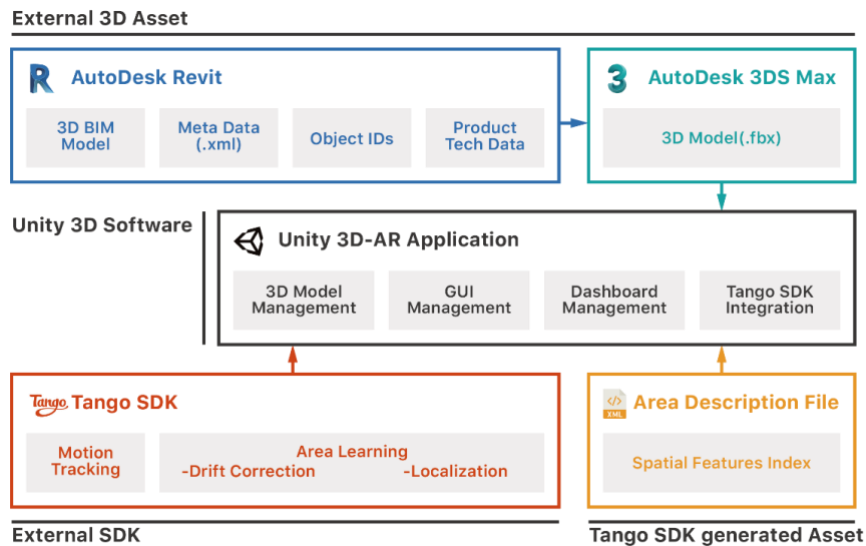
External 3D Asset

AutoDesk Revit

3D BIM Model

Meta Data (.xml)

Object IDs

Product Tech Data

AutoDesk 3DS Max

3D Model(.fbx)

Unity 3D Software

Unity 3D-AR Application

3D Model Management

GUI Management

Dashboard Management

Tango SDK Integration

Tango Tango SDK

Motion Tracking

Area Learning
-Drift Correction -Localization

XML Area Description File

Spatial Features Index

External SDK

Tango SDK generated Asset